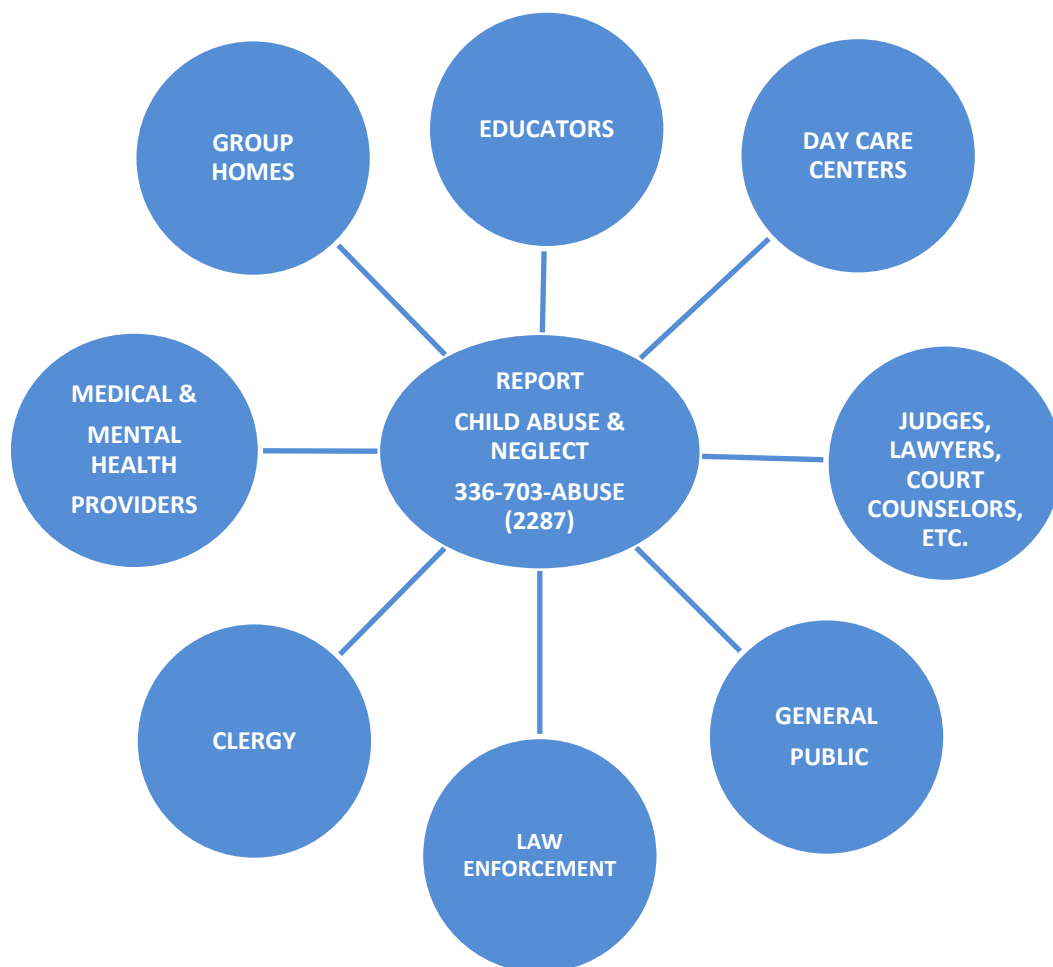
REPORT
CHILD ABUSE & NEGLECT
336-703-ABUSE (2287)

GROUP HOMES

EDUCATORS

DAY CARE CENTERS

MEDICAL & MENTAL HEALTH PROVIDERS

JUDGES, LAWYERS, COURT COUNSELORS, ETC.

CLERGY

GENERAL PUBLIC

LAW ENFORCEMENT